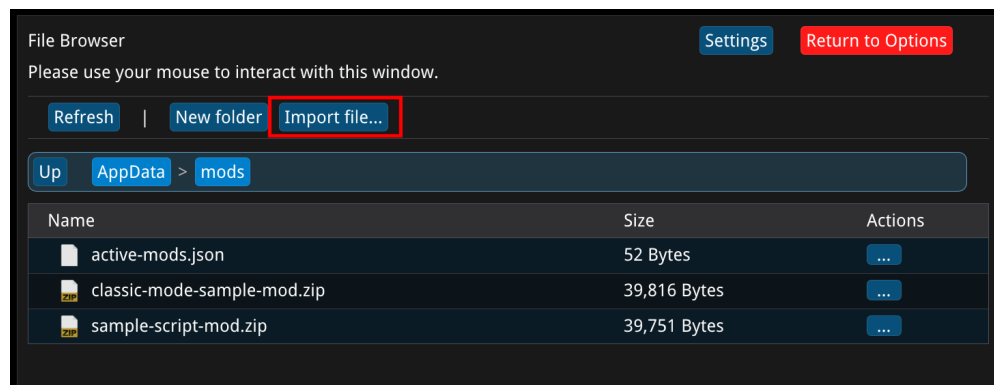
File Browser

Settings

Return to Options

Please use your mouse to interact with this window.

Refresh | New folder Import file...

Up AppData > mods

| Name | Size | Actions |
|---|---|---|
| active-mods.json | 52 Bytes | ... |
| classic-mode-sample-mod.zip | 39,816 Bytes | ... |
| sample-script-mod.zip | 39,751 Bytes | ... |